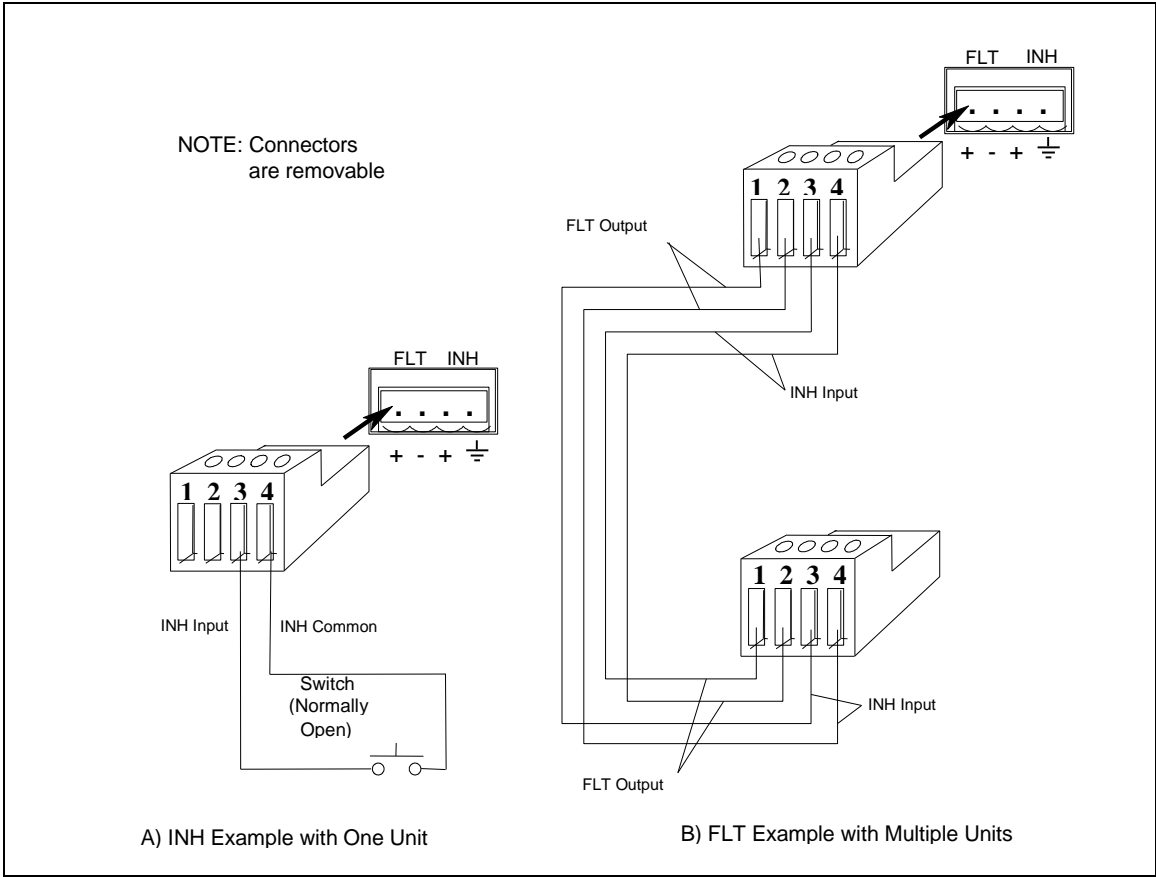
NOTE: Connectors are removable

FLT INH

+ - +

1 2 3 4

INH Input

INH Common

Switch (Normally Open)

A) INH Example with One Unit

FLT INH

+ - +

1 2 3 4

FLT Output

INH Input

1 2 3 4

INH Input

FLT Output

B) FLT Example with Multiple Units